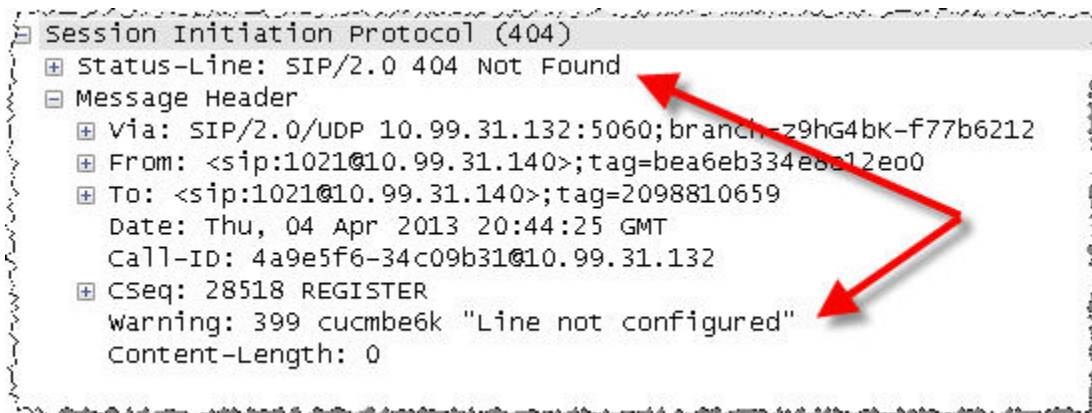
Session Initiation Protocol (404)
Status-Line: SIP/2.0 404 Not Found
Message Header
Via: SIP/2.0/UDP 10.99.31.132:5060;branch=z9hG4bK-f77b6212
From: <sip:1021@10.99.31.140>;tag=bea6eb334e8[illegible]12eo0
To: <sip:1021@10.99.31.140>;tag=2098810659
Date: Thu, 04 Apr 2013 20:44:25 GMT
Call-ID: 4a9e5f6-34c09b31@10.99.31.132
CSeq: 28518 REGISTER
Warning: 399 cucmbe6k "Line not configured"
Content-Length: 0